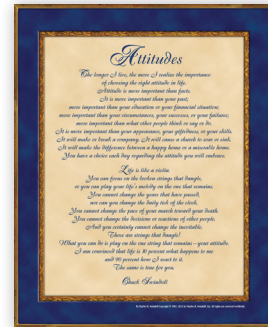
Attitudes

The longer I live, the more I realize the importance of choosing the right attitude in life. Attitude is more important than facts. It is more important than your past; more important than your education or your financial situation; more important than your circumstances, your successes, or your failures; more important than what other people think or say or do. It is more important than your appearance, your giftedness, or your skills. It will make or break a company. It will cause a church to soar or sink. It will make the difference between a happy home or a miserable home. You have a choice each day regarding the attitude you will embrace.

Life is like a violin. You can focus on the broken strings that dangle, or you can play your life's melody on the one that remains. You cannot change the years that have passed, nor can you change the daily tick of the clock. You cannot change the pace of your march toward your death. You cannot change the decisions or reactions of other people. And you certainly cannot change the inevitable. Those are strings that dangle! What you can do is play on the one string that remains – your attitude. I am convinced that life is 10 percent what happens to me and 90 percent how I react to it. The same is true for you.

Chuck Swindoll

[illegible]